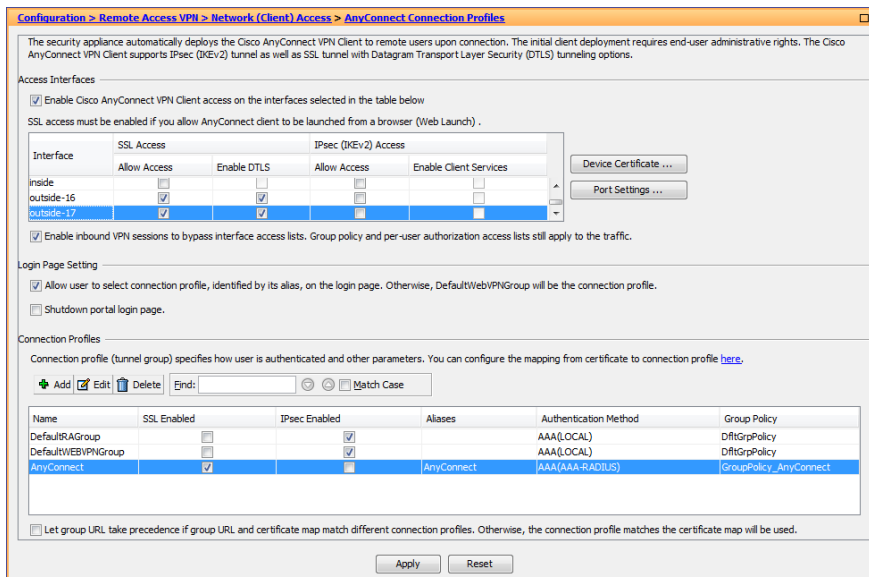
Configuration > Remote Access VPN > Network (Client) Access > AnyConnect Connection Profiles

The security appliance automatically deploys the Cisco AnyConnect VPN Client to remote users upon connection. The initial client deployment requires end-user administrative rights. The Cisco AnyConnect VPN Client supports IPsec (IKEv2) tunnel as well as SSL tunnel with Datagram Transport Layer Security (DTLS) tunneling options.

Access Interfaces

Enable Cisco AnyConnect VPN Client access on the interfaces selected in the table below

SSL access must be enabled if you allow AnyConnect client to be launched from a browser (Web Launch) .

| Interface | SSL Access Allow Access | SSL Access Enable DTLS | IPsec (IKEv2) Access Allow Access | IPsec (IKEv2) Access Enable Client Services |
|---|---|---|---|---|
| inside | | | | |
| outside-16 | ✓ | ✓ | | |
| outside-17 | ✓ | ✓ | | |

Device Certificate ...

Port Settings ...

Enable inbound VPN sessions to bypass interface access lists. Group policy and per-user authorization access lists still apply to the traffic.

Login Page Setting

Allow user to select connection profile, identified by its alias, on the login page. Otherwise, DefaultWebVPNGroup will be the connection profile.

Shutdown portal login page.

Connection Profiles

Connection profile (tunnel group) specifies how user is authenticated and other parameters. You can configure the mapping from certificate to connection profile here.

Add Edit Delete Find: Match Case

| Name | SSL Enabled | IPsec Enabled | Aliases | Authentication Method | Group Policy |
|---|---|---|---|---|---|
| DefaultRAGroup | | ✓ | | AAA(LOCAL) | DfltGrpPolicy |
| DefaultWEBVPNGroup | | ✓ | | AAA(LOCAL) | DfltGrpPolicy |
| AnyConnect | ✓ | | AnyConnect | AAA(AAA-RADIUS) | GroupPolicy_AnyConnect |

Let group URL take precedence if group URL and certificate map match different connection profiles. Otherwise, the connection profile matches the certificate map will be used.

Apply Reset